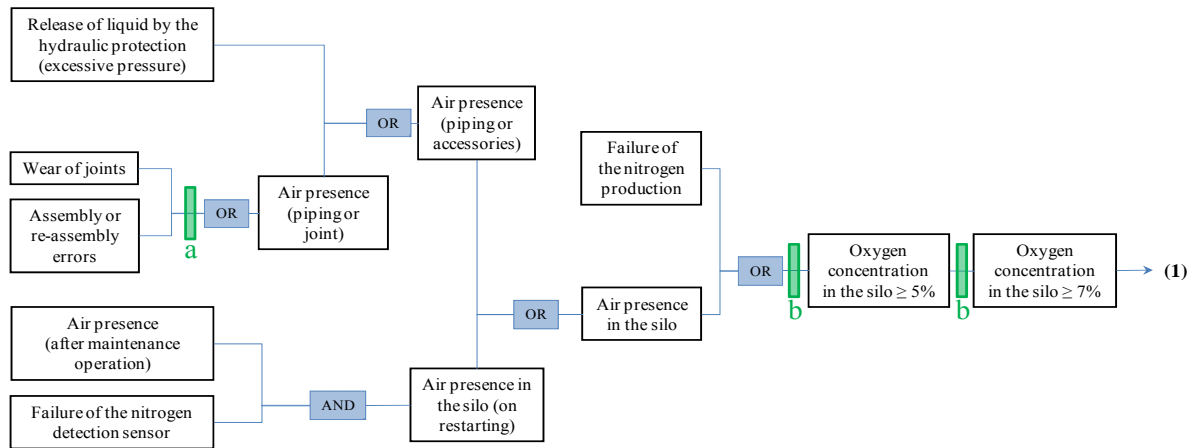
Release of liquid by the hydraulic protection (excessive pressure)

OR

Air presence (piping or accessories)

Wear of joints

Assembly or re-assembly errors

a

OR

Air presence (piping or joint)

Failure of the nitrogen production

Air presence (after maintenance operation)

Failure of the nitrogen detection sensor

AND

Air presence in the silo (on restarting)

OR

Air presence in the silo

OR

b

Oxygen concentration in the silo ≥ 5%

b

Oxygen concentration in the silo ≥ 7%

(1)